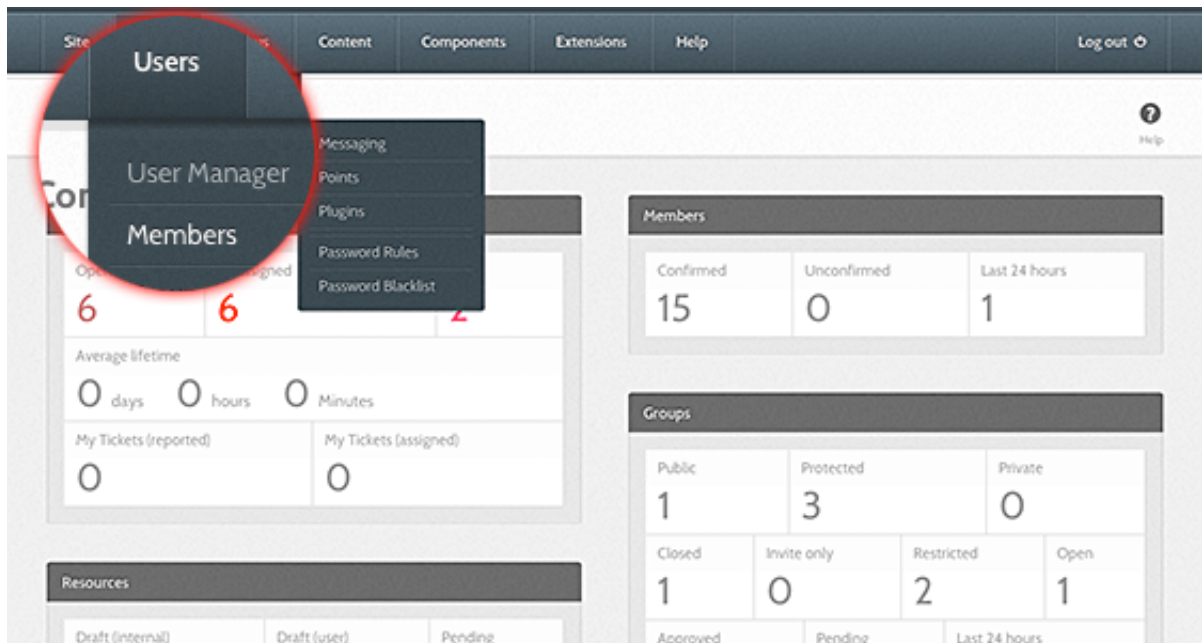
Site Users Content Components Extensions Help Log out

User Manager
Members

Messaging
Points
Plugins
Password Rules
Password Blacklist

Help

Co

Ope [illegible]signed
6 6 2

Average lifetime
0 days 0 hours 0 Minutes

My Tickets (reported) My Tickets (assigned)
0 0

Resources

Draft (internal) Draft (user) Pending

Members

| Confirmed | Unconfirmed | Last 24 hours |
|---|---|---|
| 15 | 0 | 1 |

Groups

| Public | Protected | Private |
|---|---|---|
| 1 | 3 | 0 |

| Closed | Invite only | Restricted | Open |
|---|---|---|---|
| 1 | 0 | 2 | 1 |

Approved Pending Last 24 hours